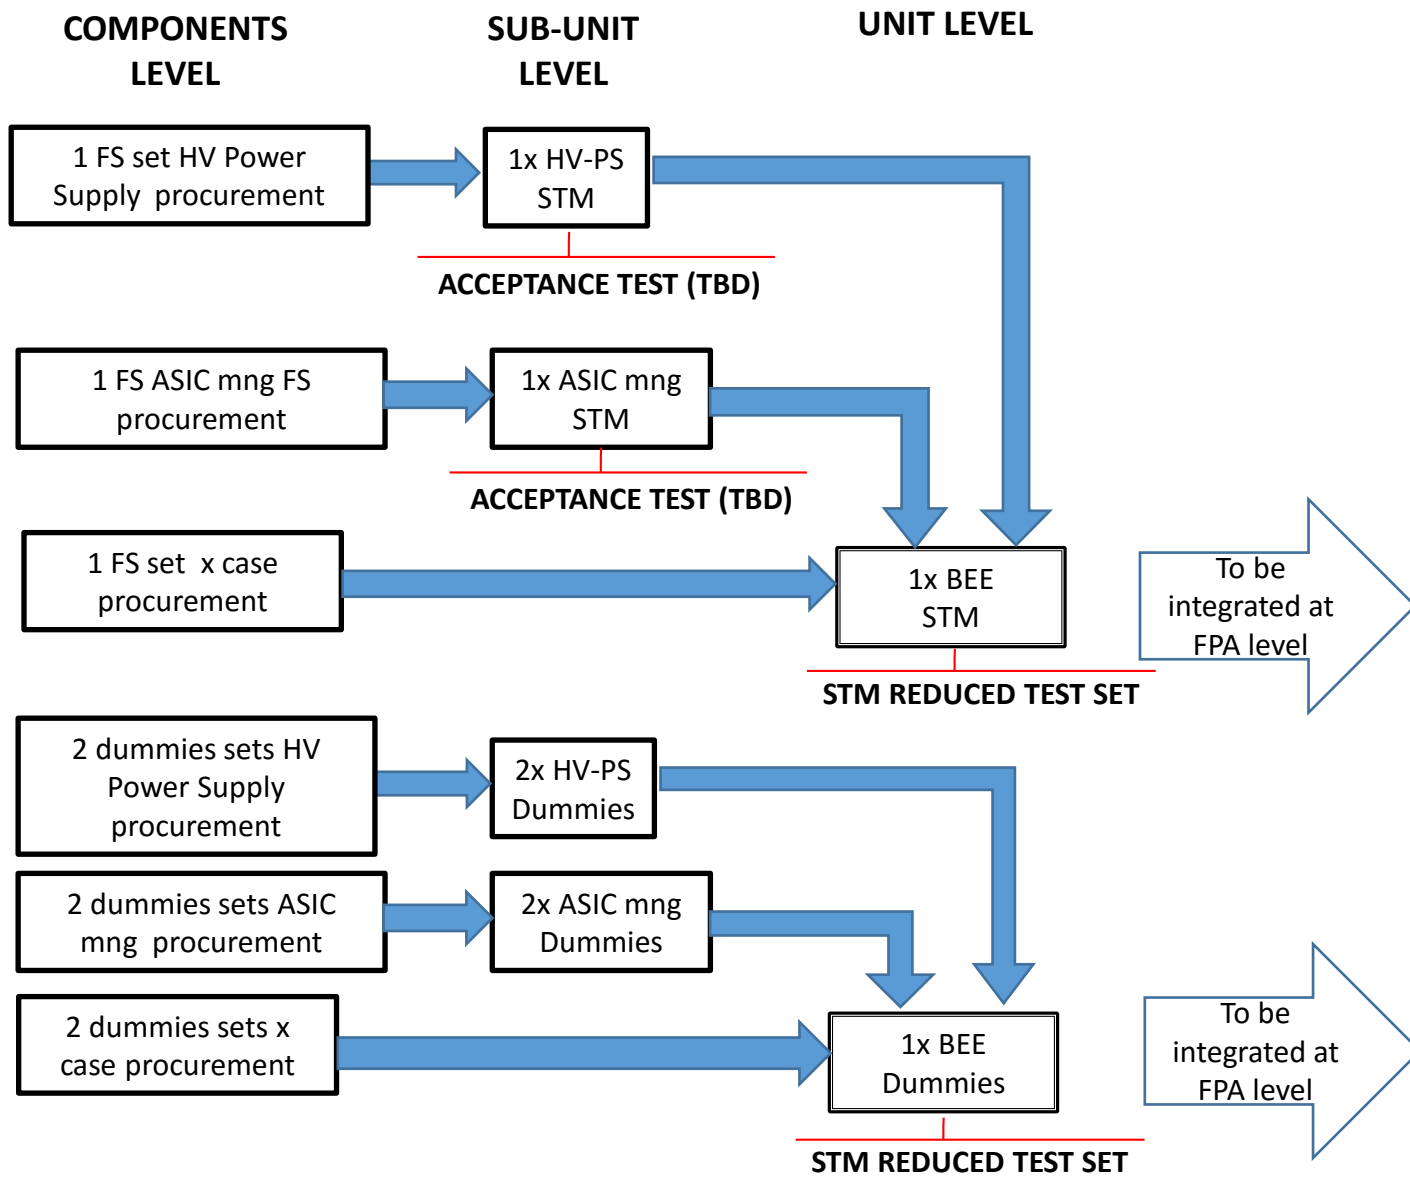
COMPONENTS LEVEL

SUB-UNIT LEVEL

UNIT LEVEL

1 FS set HV Power Supply procurement

1x HV-PS STM

ACCEPTANCE TEST (TBD)

1 FS ASIC mng FS procurement

1x ASIC mng STM

ACCEPTANCE TEST (TBD)

1 FS set x case procurement

1x BEE STM

To be integrated at FPA level

STM REDUCED TEST SET

2 dummies sets HV Power Supply procurement

2x HV-PS Dummies

2 dummies sets ASIC mng procurement

2x ASIC mng Dummies

2 dummies sets x case procurement

1x BEE Dummies

To be integrated at FPA level

STM REDUCED TEST SET